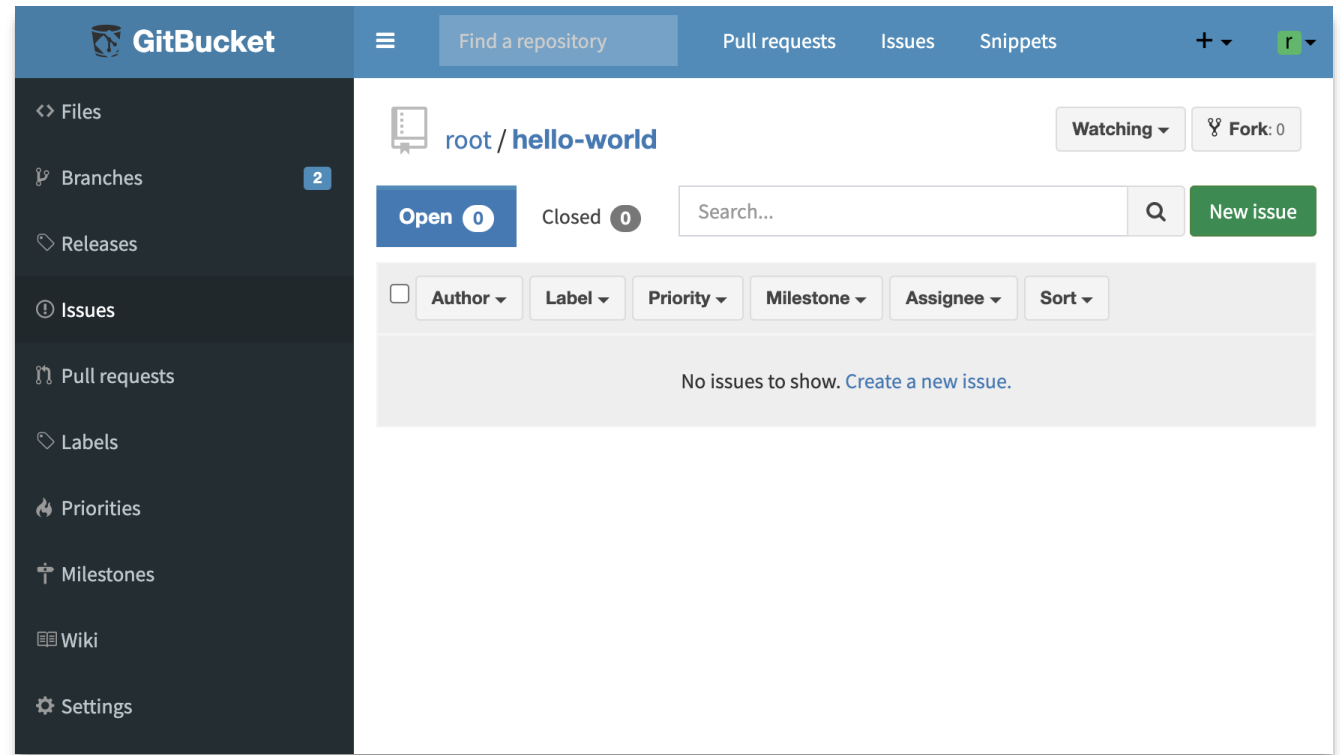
GitBucket

Find a repository

Pull requests Issues Snippets

+ r

<> Files

Branches 2

Releases

Issues

Pull requests

Labels

Priorities

Milestones

Wiki

Settings

root / hello-world

Watching Fork: 0

Open 0 Closed 0

Search...

New issue

Author Label Priority Milestone Assignee Sort

No issues to show. Create a new issue.